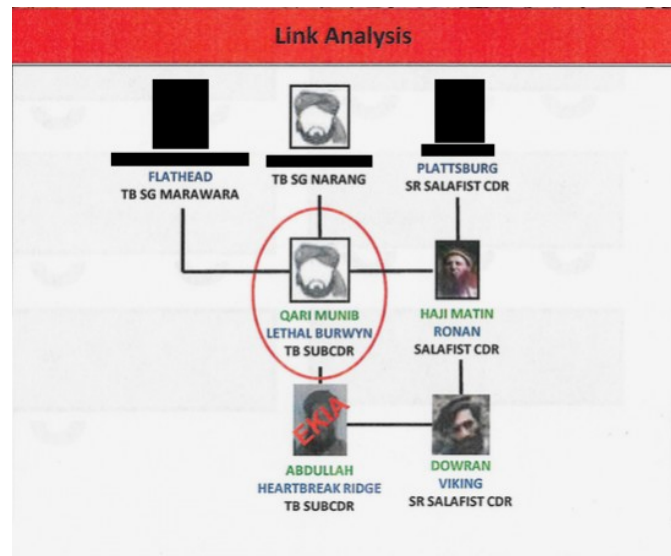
Link Analysis

FLATHEAD
TB SG MARAWARA

TB SG NARANG

PLATTSBURG
SR SALAFIST CDR

QARI MUNIB
LETHAL BURWYN
TB SUBCDR

HAJI MATIN
RONAN
SALAFIST CDR

EKIA

ABDULLAH
HEARTBREAK RIDGE
TB SUBCDR

DOWRAN
VIKING
SR SALAFIST CDR